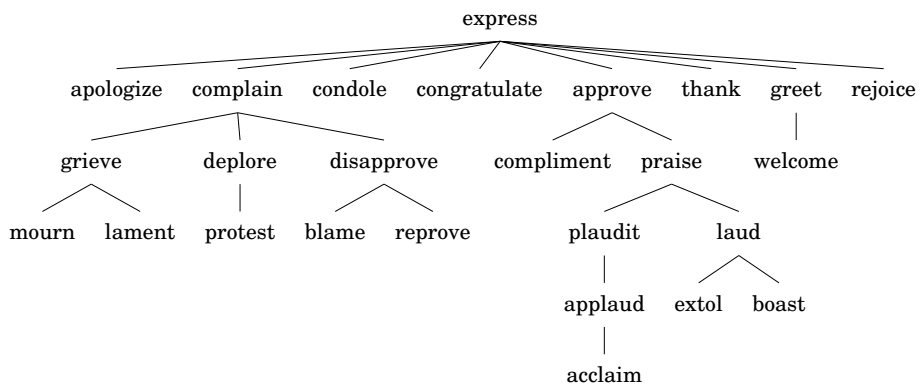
express

apologize complain condole congratulate approve thank greet rejoice

grieve deplore disapprove compliment praise welcome

mourn lament protest blame reprove plaudit laud

applaud extol boast

acclaim